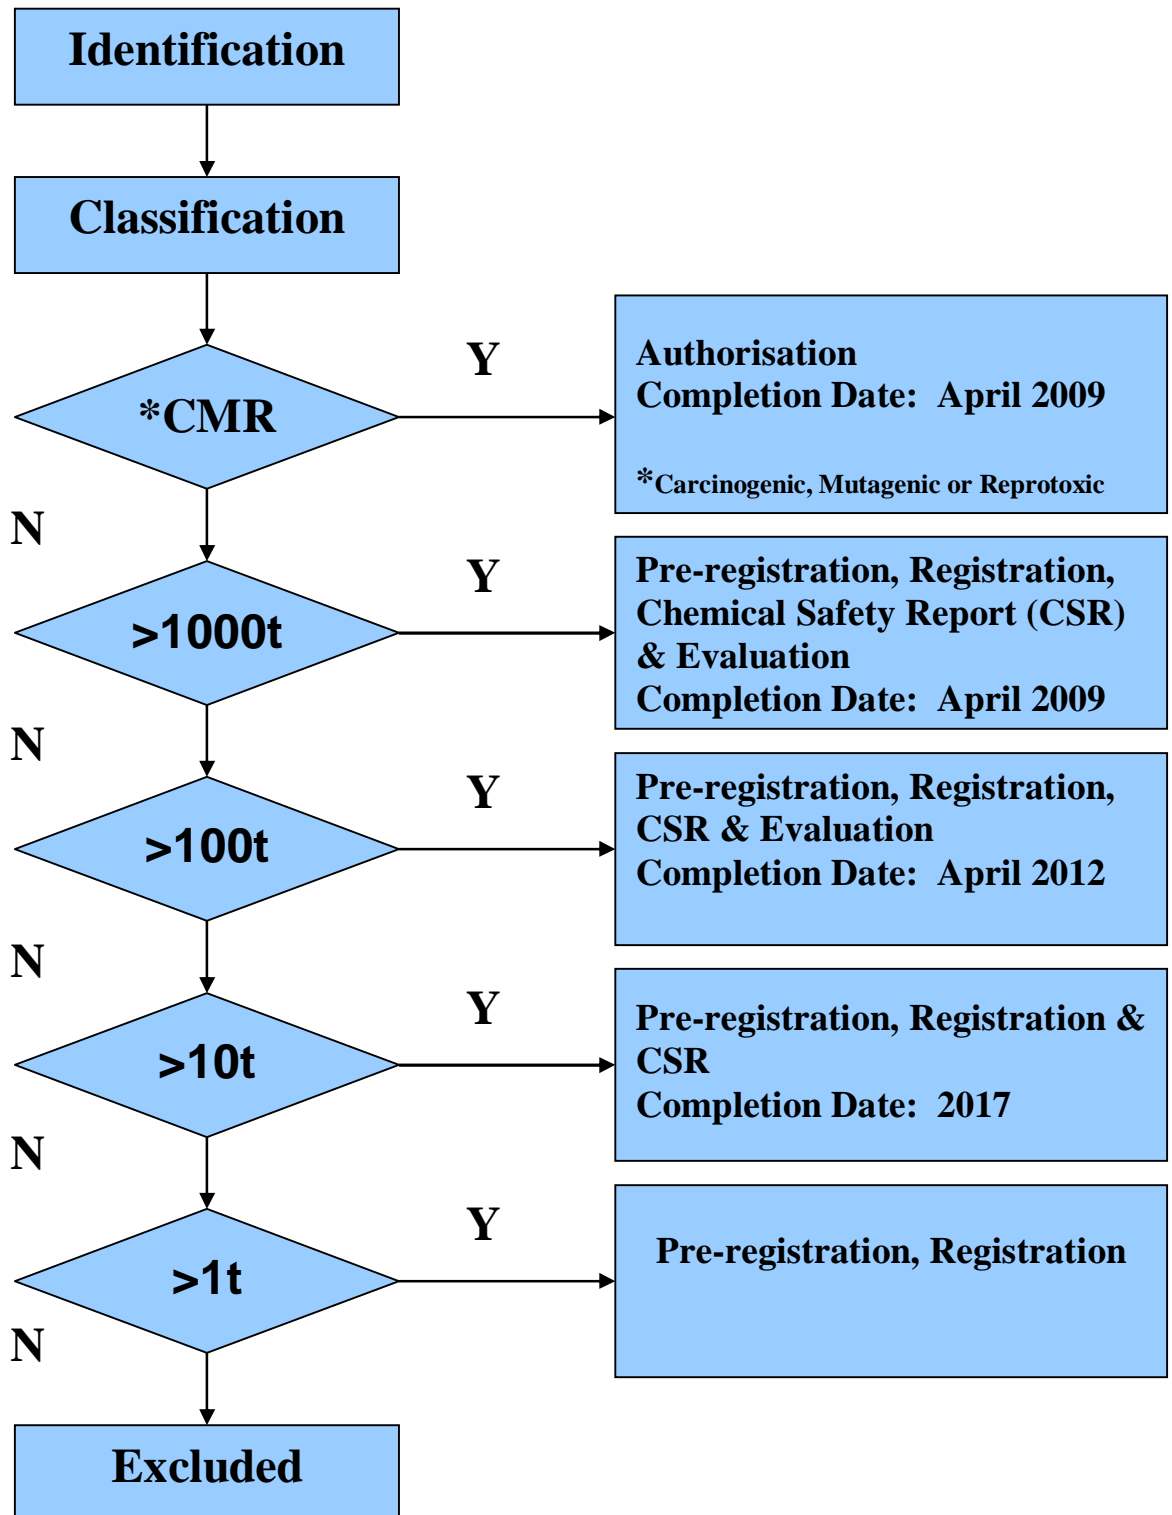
Identification

Classification

*CMR

Y

Authorisation
Completion Date: April 2009

*Carcinogenic, Mutagenic or Reprotoxic

N

>1000t

Y

Pre-registration, Registration, Chemical Safety Report (CSR) & Evaluation
Completion Date: April 2009

N

>100t

Y

Pre-registration, Registration, CSR & Evaluation
Completion Date: April 2012

N

>10t

Y

Pre-registration, Registration & CSR
Completion Date: 2017

N

>1t

Y

Pre-registration, Registration

N

Excluded